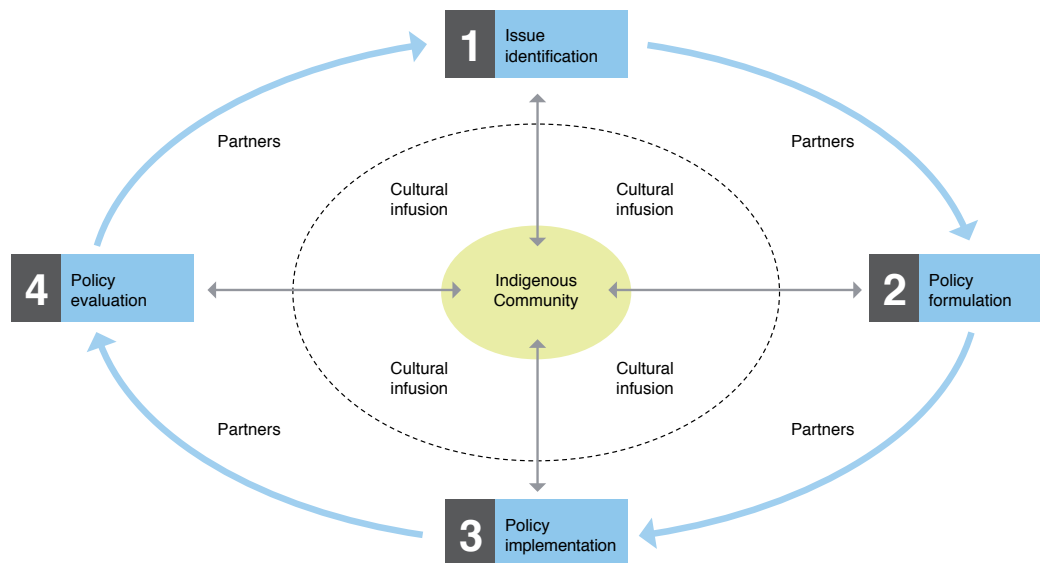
1 Issue identification

Partners

Partners

Cultural infusion

Cultural infusion

4 Policy evaluation

Indigenous Community

2 Policy formulation

Cultural infusion

Cultural infusion

Partners

Partners

3 Policy implementation